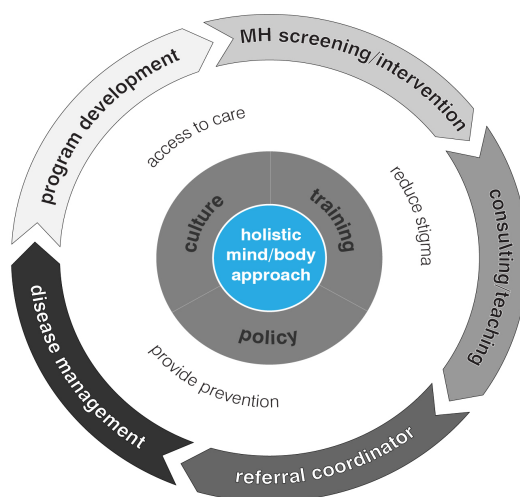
MH screening/intervention

consulting/teaching

referral coordinator

disease management

program development

access to care

reduce stigma

provide prevention

culture

training

policy

holistic mind/body approach